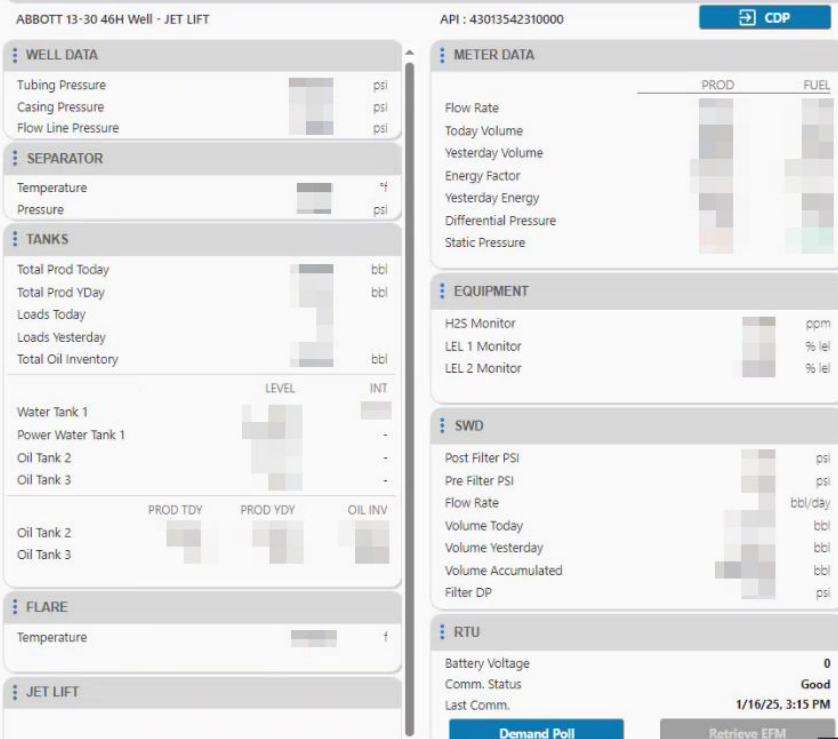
ABBOTT 13-30 46H Well - JET LIFT

API : 43013542310000

CDP

WELL DATA

| | | |
|---|---|---|
| Tubing Pressure | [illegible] | psi |
| Casing Pressure | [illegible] | psi |
| Flow Line Pressure | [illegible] | psi |

SEPARATOR

| | | |
|---|---|---|
| Temperature | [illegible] | °f |
| Pressure | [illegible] | psi |

TANKS

| | | |
|---|---|---|
| Total Prod Today | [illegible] | bbl |
| Total Prod YDay | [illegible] | bbl |
| Loads Today | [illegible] | |
| Loads Yesterday | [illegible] | |
| Total Oil Inventory | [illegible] | bbl |

| | LEVEL | INT |
|---|---|---|
| Water Tank 1 | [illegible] | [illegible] |
| Power Water Tank 1 | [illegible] | - |
| Oil Tank 2 | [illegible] | - |
| Oil Tank 3 | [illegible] | - |

| | PROD TDY | PROD YDY | OIL INV |
|---|---|---|---|
| Oil Tank 2 | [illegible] | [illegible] | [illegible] |
| Oil Tank 3 | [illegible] | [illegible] | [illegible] |

FLARE

| | | |
|---|---|---|
| Temperature | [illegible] | f |

JET LIFT

METER DATA

| | PROD | FUEL |
|---|---|---|
| Flow Rate | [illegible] | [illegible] |
| Today Volume | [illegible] | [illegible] |
| Yesterday Volume | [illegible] | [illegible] |
| Energy Factor | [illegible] | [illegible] |
| Yesterday Energy | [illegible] | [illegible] |
| Differential Pressure | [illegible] | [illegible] |
| Static Pressure | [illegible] | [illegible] |

EQUIPMENT

| | | |
|---|---|---|
| H2S Monitor | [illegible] | ppm |
| LEL 1 Monitor | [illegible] | % lel |
| LEL 2 Monitor | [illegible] | % lel |

SWD

| | | |
|---|---|---|
| Post Filter PSI | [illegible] | psi |
| Pre Filter PSI | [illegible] | psi |
| Flow Rate | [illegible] | bbl/day |
| Volume Today | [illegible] | bbl |
| Volume Yesterday | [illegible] | bbl |
| Volume Accumulated | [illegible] | bbl |
| Filter DP | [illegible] | psi |

RTU

| | |
|---|---|
| Battery Voltage | 0 |
| Comm. Status | Good |
| Last Comm. | 1/16/25, 3:15 PM |

Demand Poll

Retrieve EFM